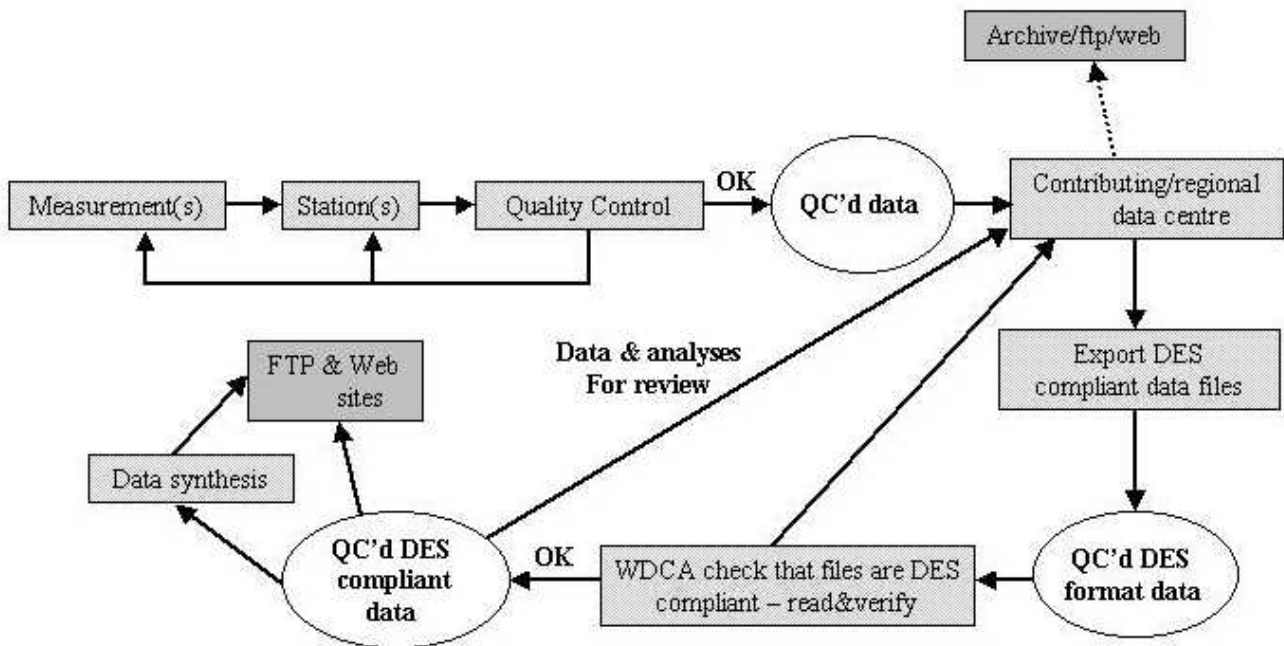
Archive/ftp/web

Measurement(s)

Station(s)

Quality Control

OK

QC'd data

Contributing/regional data centre

Export DES compliant data files

QC'd DES format data

WDCA check that files are DES compliant – read&verify

OK

QC'd DES compliant data

Data & analyses For review

FTP & Web sites

Data synthesis